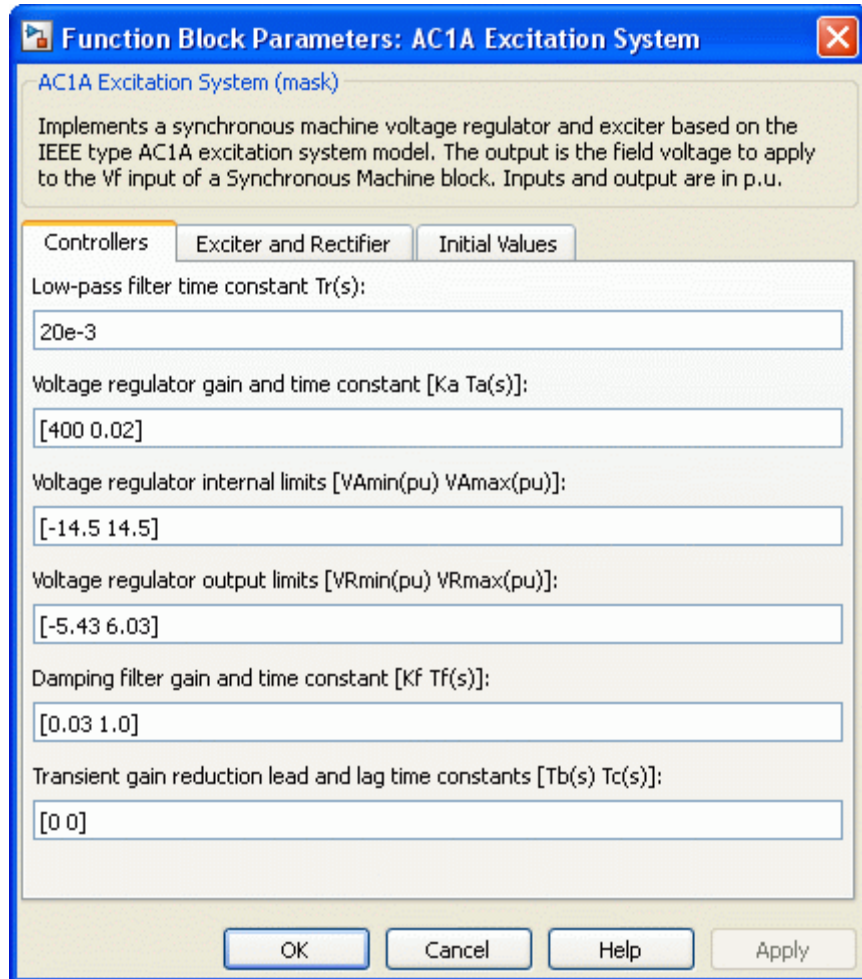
Function Block Parameters: AC1A Excitation System

AC1A Excitation System (mask)

Implements a synchronous machine voltage regulator and exciter based on the IEEE type AC1A excitation system model. The output is the field voltage to apply to the Vf input of a Synchronous Machine block. Inputs and output are in p.u.

Controllers | Exciter and Rectifier | Initial Values

Low-pass filter time constant Tr(s):

20e-3

Voltage regulator gain and time constant [Ka Ta(s)]:

[400 0.02]

Voltage regulator internal limits [VAmin(pu) VAmax(pu)]:

[-14.5 14.5]

Voltage regulator output limits [VRmin(pu) VRmax(pu)]:

[-5.43 6.03]

Damping filter gain and time constant [Kf Tf(s)]:

[0.03 1.0]

Transient gain reduction lead and lag time constants [Tb(s) Tc(s)]:

[0 0]

OK | Cancel | Help | Apply